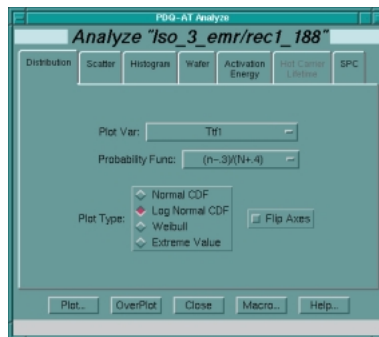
PDQ-AT Analyze

Analyze "lso_3_emr/rec1_188"

Distribution | Scatter | Histogram | Wafer | Activation Energy | Hot Carrier Lifetime | SPC

Plot Var: Ttf1

Probability Func: (n-.3)/(N+.4)

Plot Type:
Normal CDF
Log Normal CDF
Weibull
Extreme Value

Flip Axes

Plot... | OverPlot | Close | Macro... | Help...